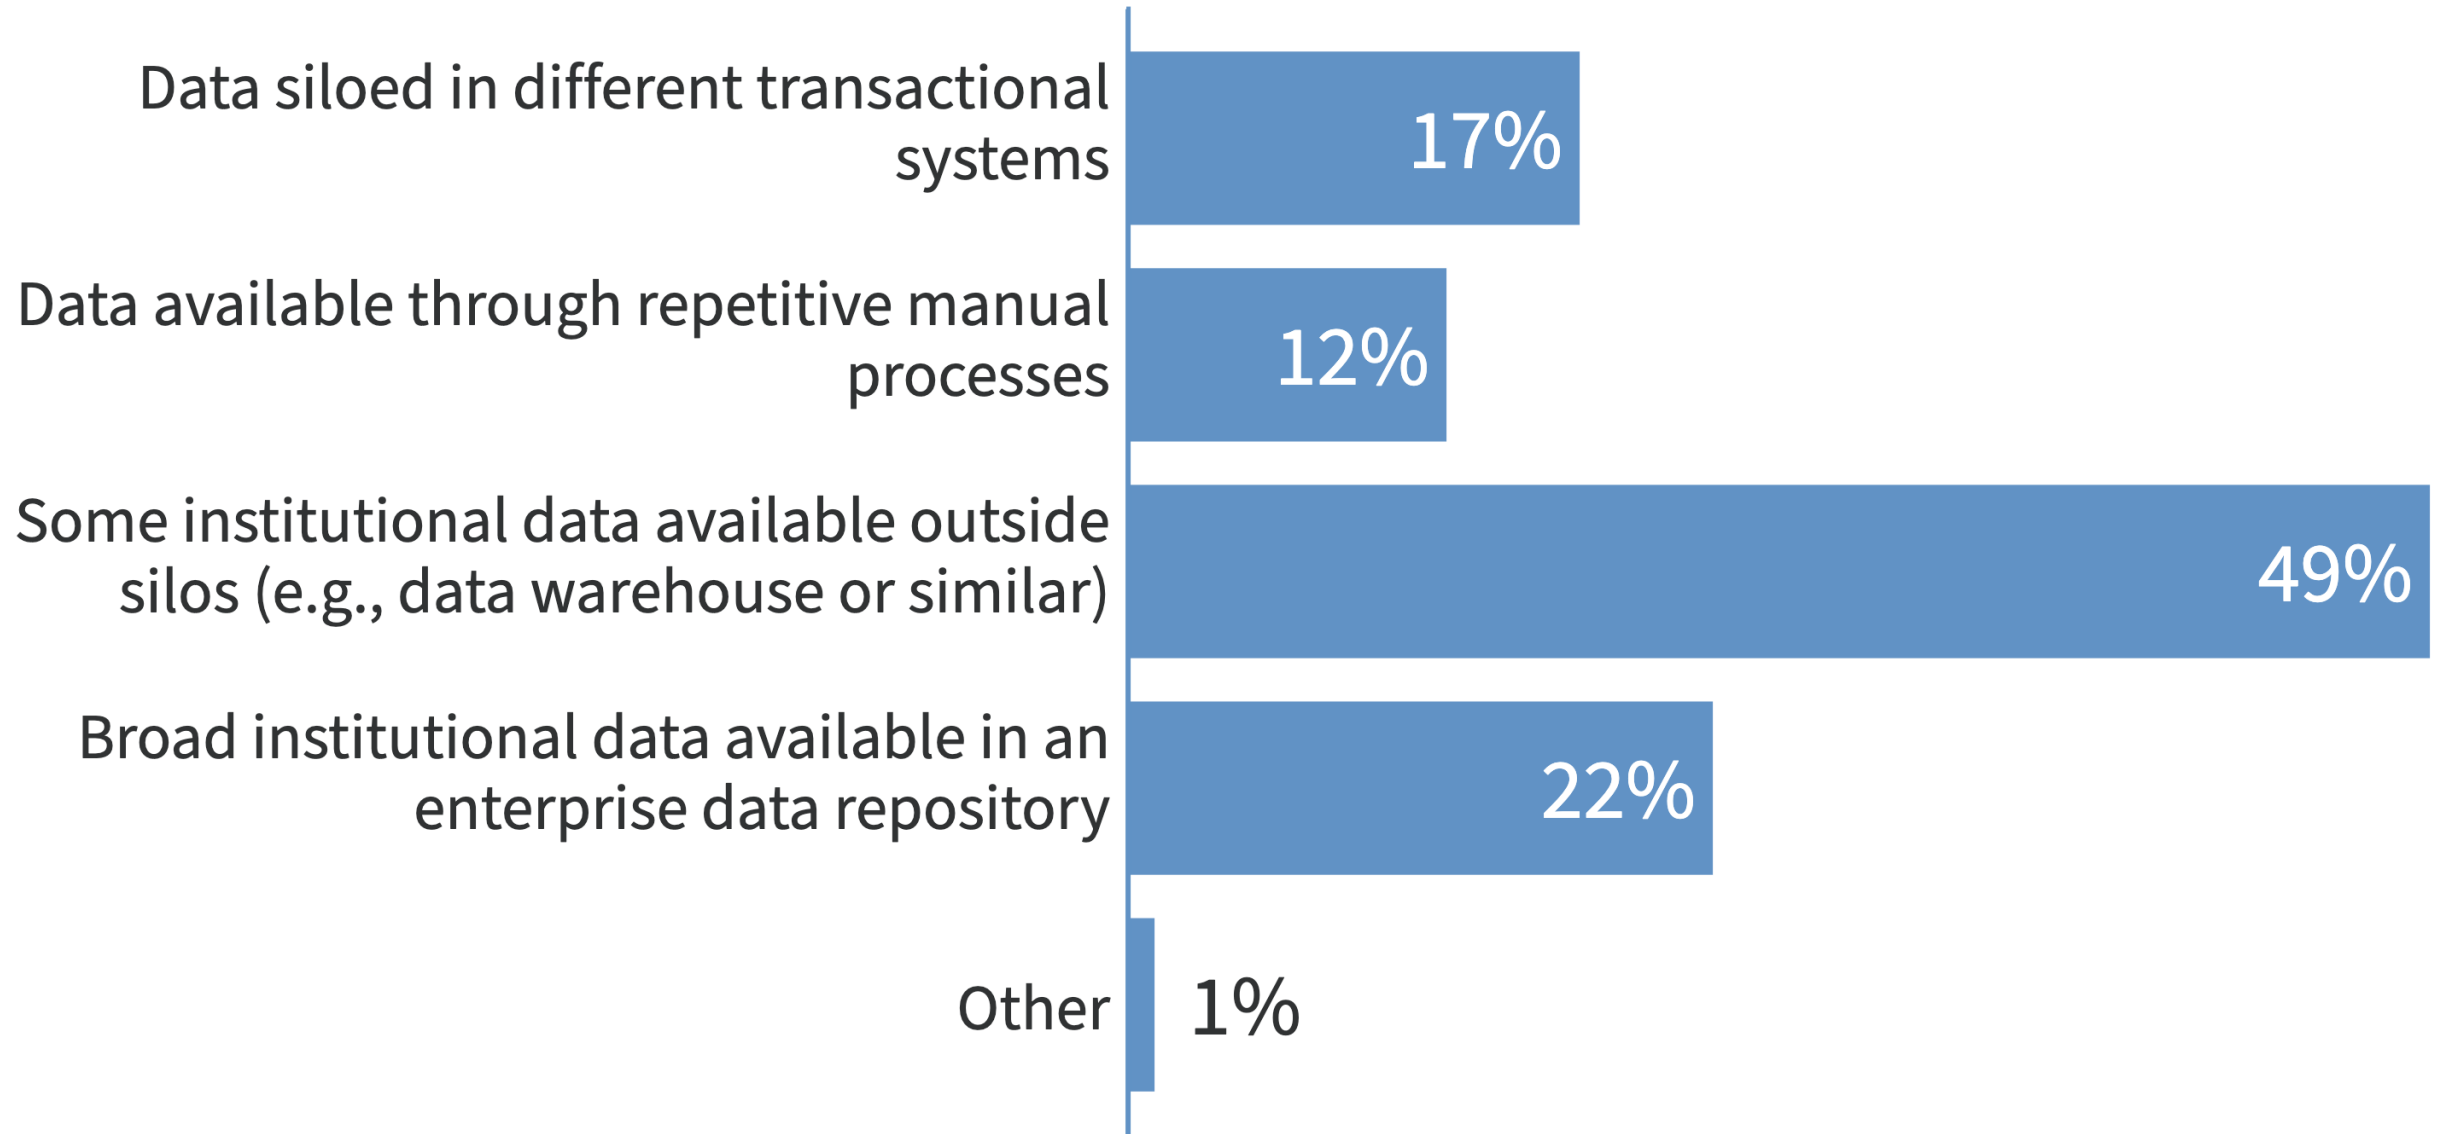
Data siloed in different transactional systems
17%

Data available through repetitive manual processes
12%

Some institutional data available outside silos (e.g., data warehouse or similar)
49%

Broad institutional data available in an enterprise data repository
22%

Other
1%